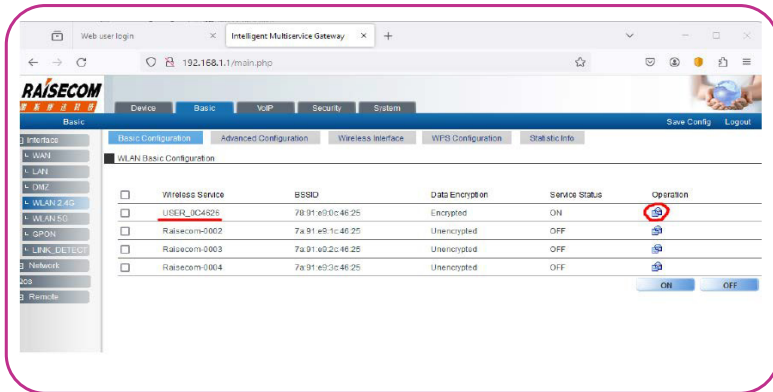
Web user login ×
Intelligent Multiservice Gateway ×
+

← → C
192.168.1.1/main.php

RAISECOM
Device
Basic
VoIP
Security
System

Basic
Save Config
Logout

Interface
WAN
LAN
DMZ
WLAN 2.4G
WLAN 5G
GPON
LINK_DETECT
Network
QoS
Remote

Basic Configuration
Advanced Configuration
Wireless Interface
WPS Configuration
Statistic Info

WLAN Basic Configuration

| | Wireless Service | BSSID | Data Encryption | Service Status | Operation |
|---|---|---|---|---|---|
| ☐ | USER_0C4625 | 78:91:e9:0c:46:25 | Encrypted | ON | |
| ☐ | Raisecom-0002 | 7a:91:e9:1c:46:25 | Unencrypted | OFF | |
| ☐ | Raisecom-0003 | 7a:91:e9:2c:46:25 | Unencrypted | OFF | |
| ☐ | Raisecom-0004 | 7a:91:e9:3c:46:25 | Unencrypted | OFF | |

ON
OFF